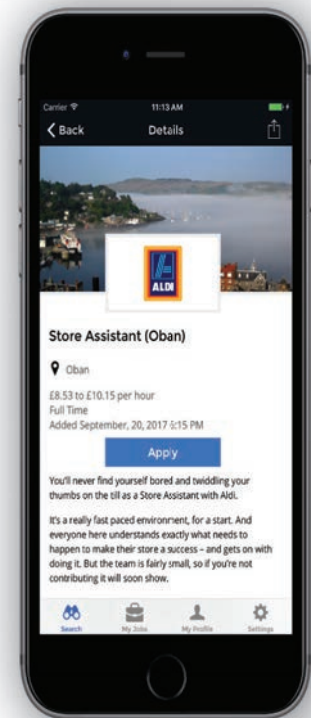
Carrier
11:13 AM

Back
Details

ALDI

Store Assistant (Oban)

Oban

£8.53 to £10.15 per hour
Full Time
Added September, 20, 2017 5:15 PM

Apply

You'll never find yourself bored and twiddling your thumbs on the till as a Store Assistant with Aldi.

It's a really fast paced environment, for a start. And everyone here understands exactly what needs to happen to make their store a success – and gets on with doing it. But the team is fairly small, so if you're not contributing it will soon show.

Search
My Jobs
My Profile
Settings